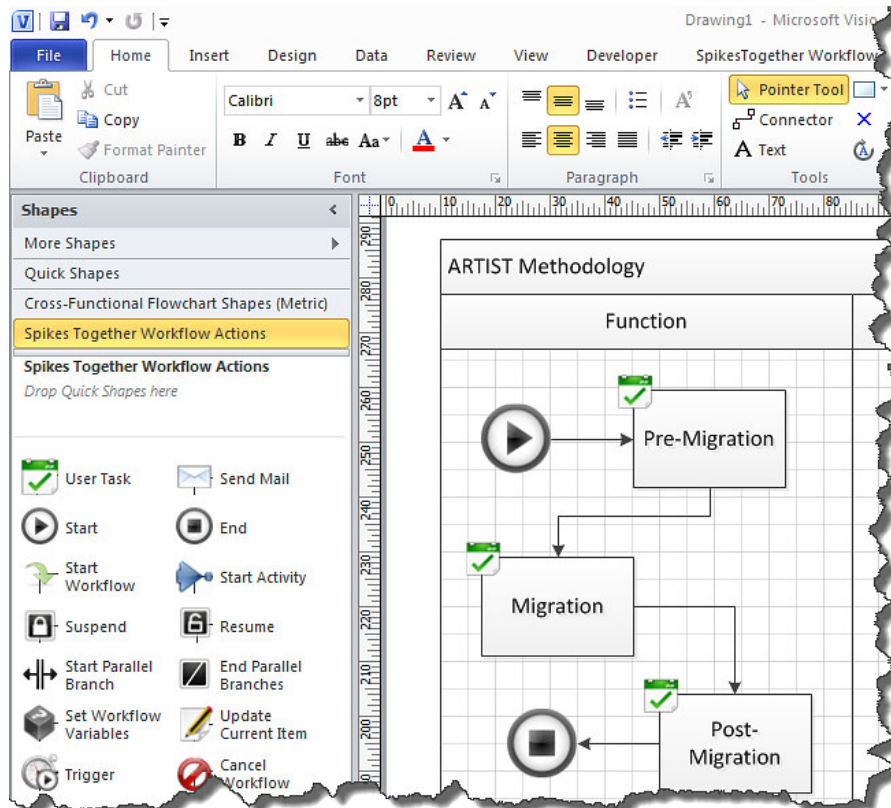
Drawing1 - Microsoft Visio

File | Home | Insert | Design | Data | Review | View | Developer | SpikesTogether Workflow

Paste
Cut
Copy
Format Painter
Clipboard

Calibri
8pt
B I U abc Aa A
Font

Paragraph

Pointer Tool
Connector
Text
Tools

Shapes
More Shapes
Quick Shapes
Cross-Functional Flowchart Shapes (Metric)
Spikes Together Workflow Actions
Spikes Together Workflow Actions
Drop Quick Shapes here

User Task
Send Mail
Start
End
Start Workflow
Start Activity
Suspend
Resume
Start Parallel Branch
End Parallel Branches
Set Workflow Variables
Update Current Item
Trigger
Cancel Workflow

0 10 20 30 40 50 60 70 80

290 280 270 260 250 240 230 220 210 200

ARTIST Methodology
Function
Pre-Migration
Migration
Post-Migration